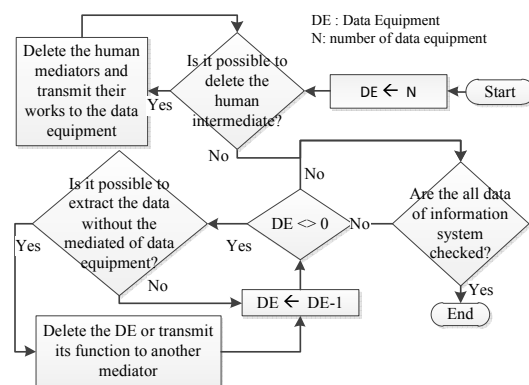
DE : Data Equipment
N: number of data equipment

Delete the human mediators and transmit their works to the data equipment

Yes

Is it possible to delete the human intermediate?

DE ← N

Start

No

No

Is it possible to extract the data without the mediated of data equipment?

Yes

DE <> 0

No

Are the all data of information system checked?

Yes

Yes

No

DE ← DE-1

Yes

End

Delete the DE or transmit its function to another mediator